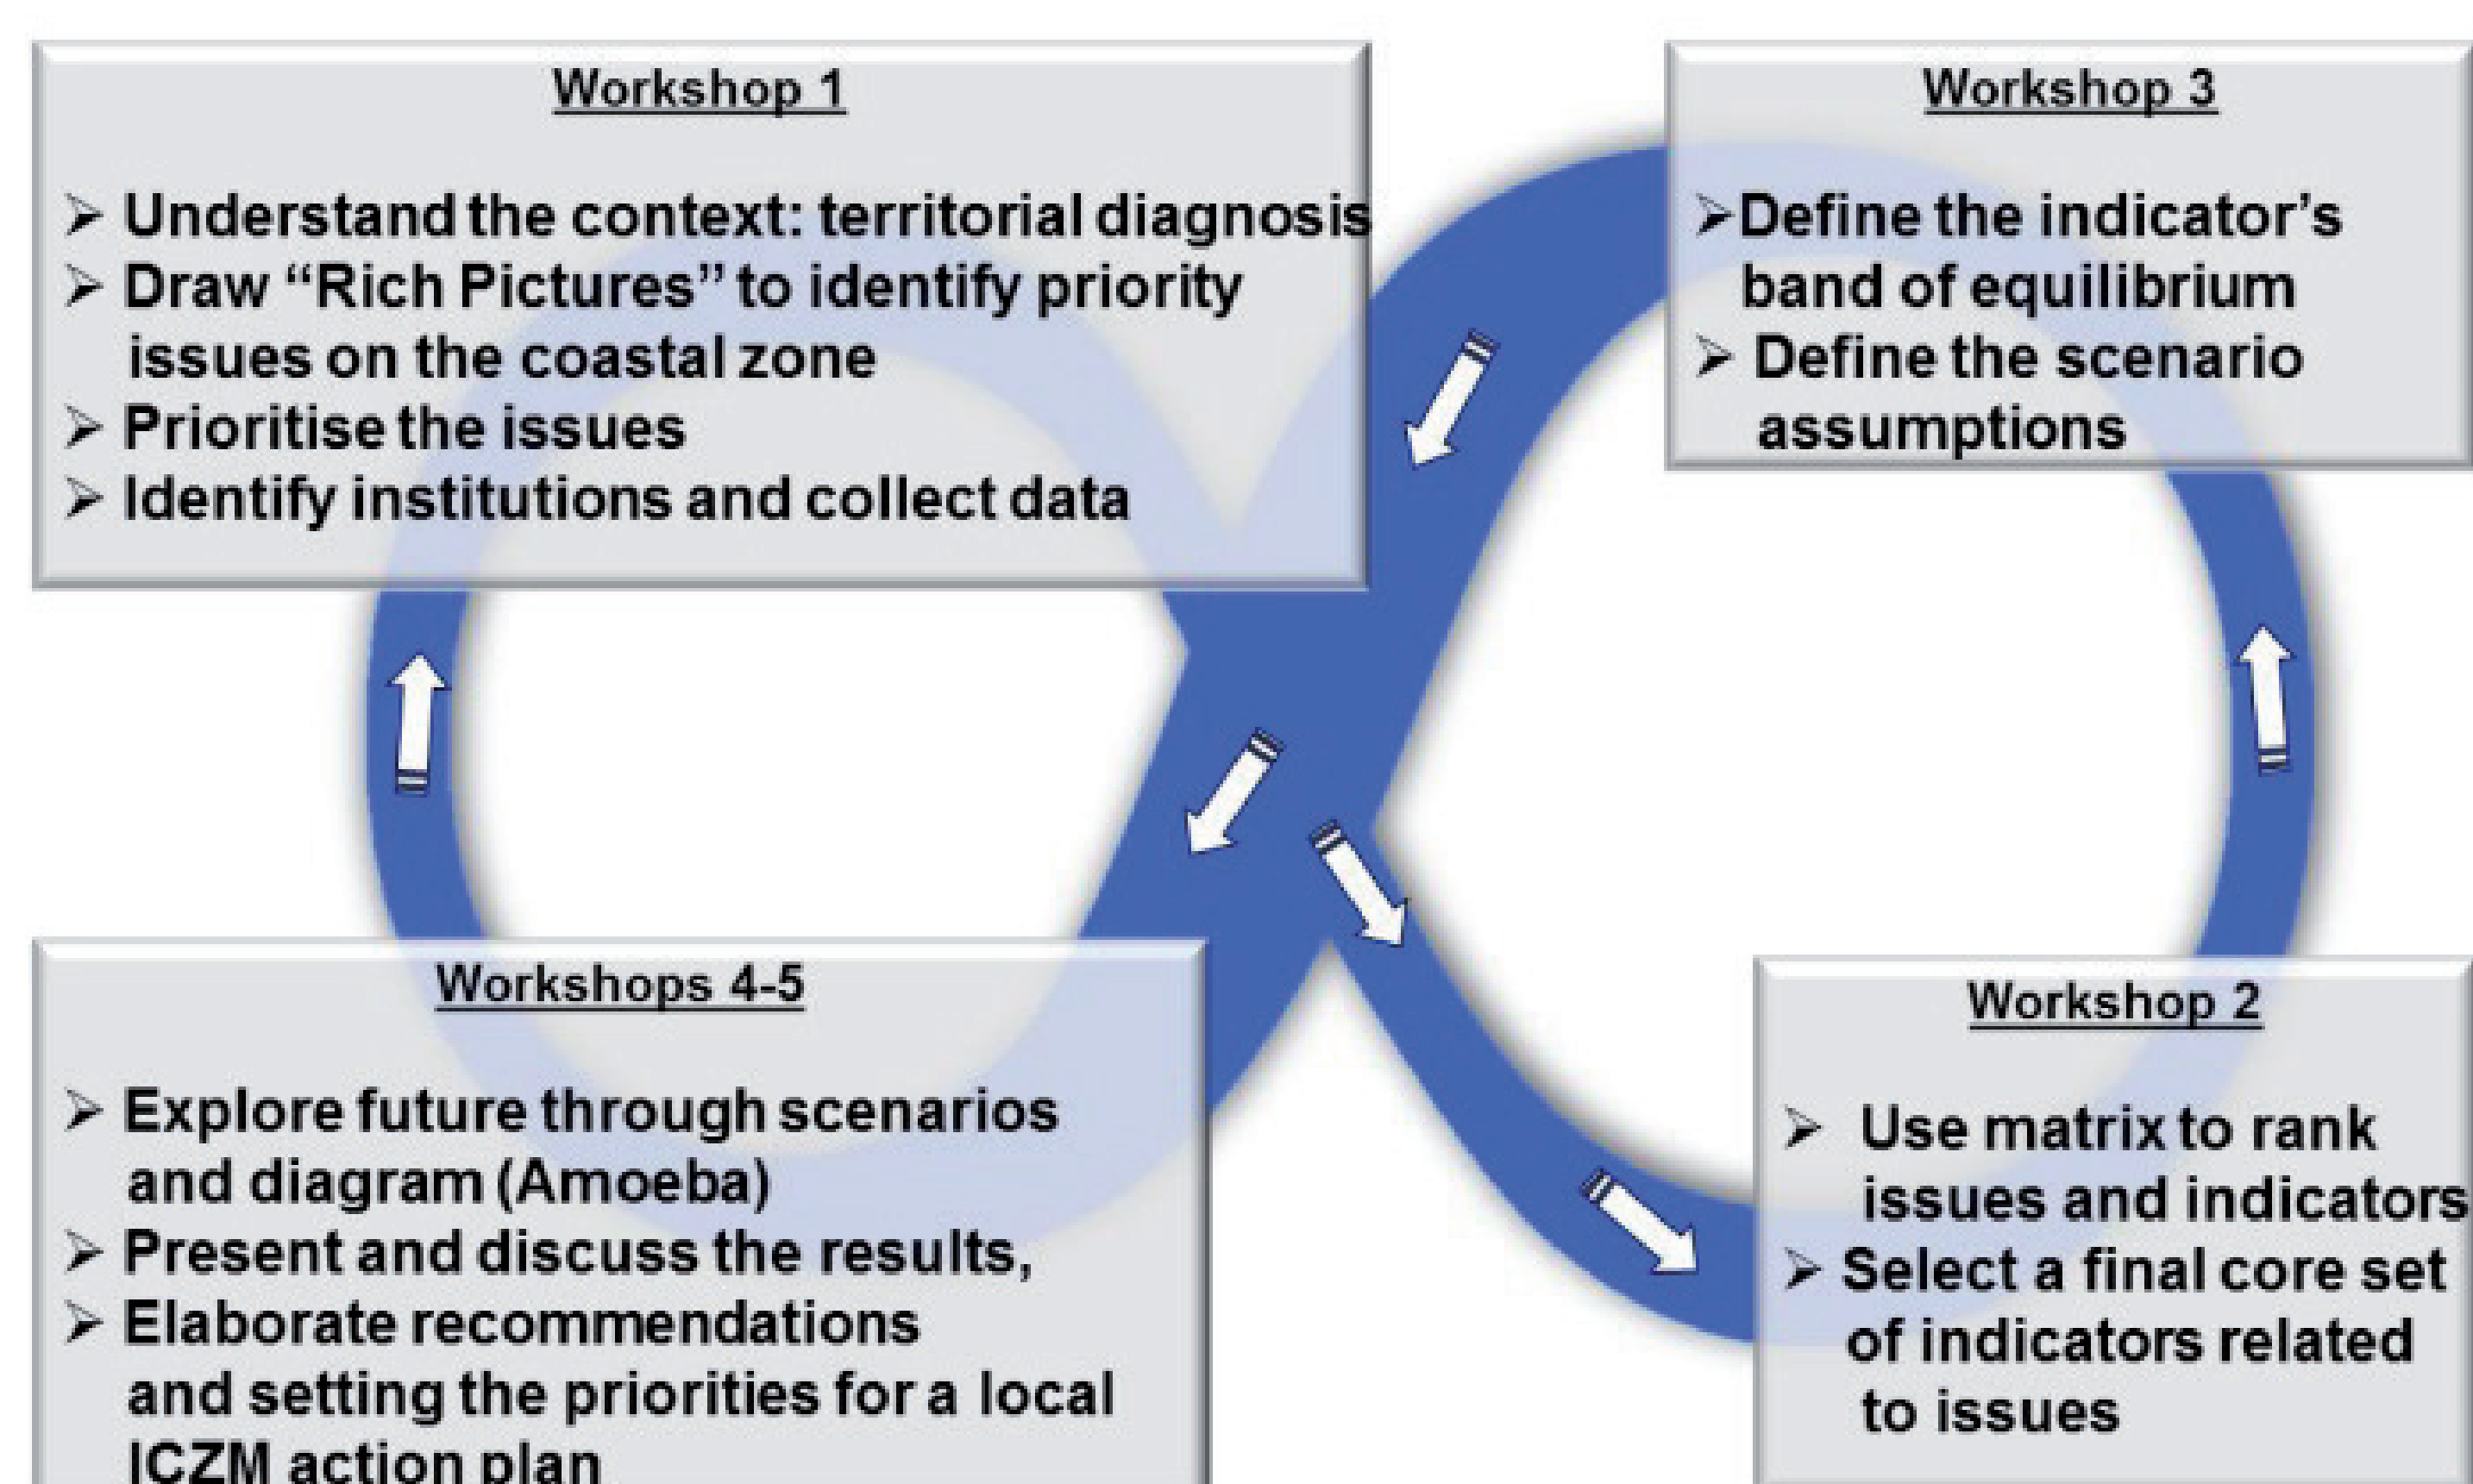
Workshop 1

➢ Understand the context: territorial diagnosis
➢ Draw "Rich Pictures" to identify priority issues on the coastal zone
➢ Prioritise the issues
➢ Identify institutions and collect data

Workshop 3

➢ Define the indicator's band of equilibrium
➢ Define the scenario assumptions

Workshop 2

➢ Use matrix to rank issues and indicators
➢ Select a final core set of indicators related to issues

Workshops 4-5

➢ Explore future through scenarios and diagram (Amoeba)
➢ Present and discuss the results,
➢ Elaborate recommendations and setting the priorities for a local ICZM action plan